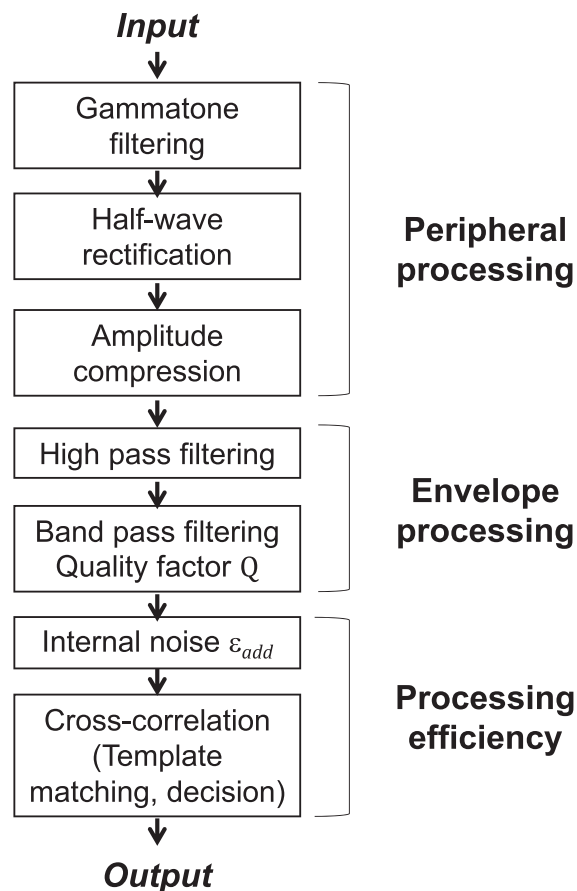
*Input*

Gammatone filtering

Half-wave rectification

Amplitude compression

Peripheral processing

High pass filtering

Band pass filtering Quality factor Q

Envelope processing

Internal noise $\varepsilon_{add}$

Cross-correlation (Template matching, decision)

Processing efficiency

*Output*